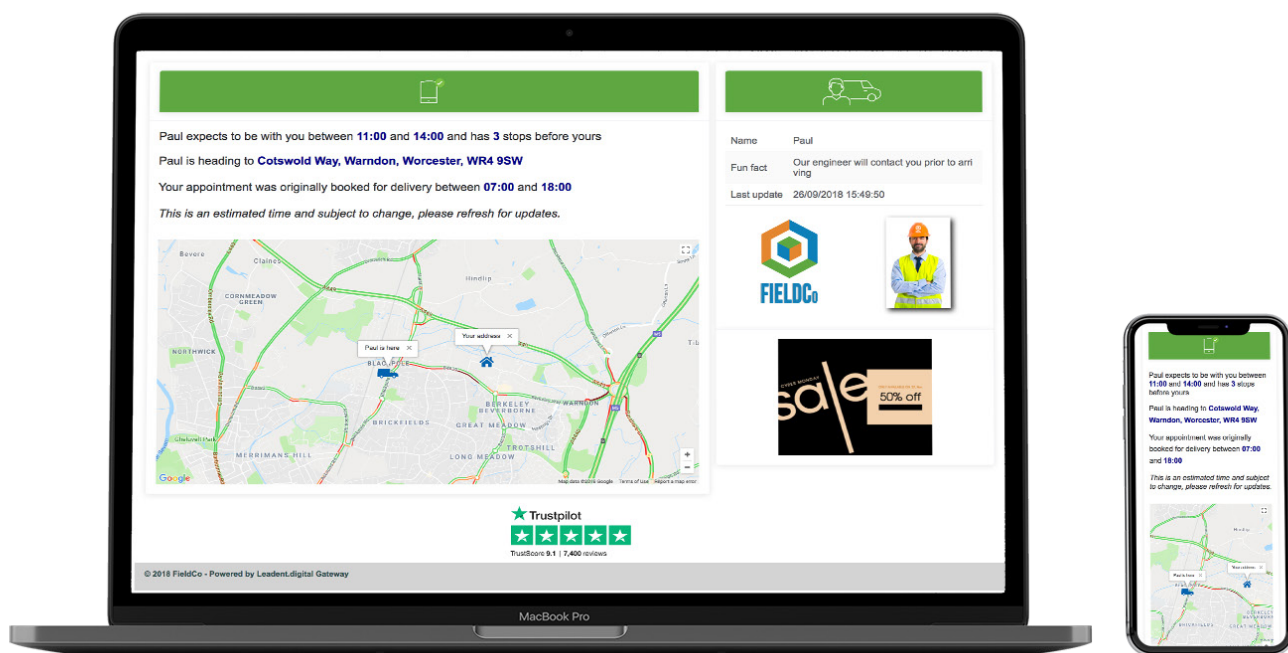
Paul expects to be with you between 11:00 and 14:00 and has 3 stops before yours

Paul is heading to Cotswold Way, Warndon, Worcester, WR4 9SW

Your appointment was originally booked for delivery between 07:00 and 18:00

*This is an estimated time and subject to change, please refresh for updates.*

Bevere
Claines
Hindlip
CORNMEADOW GREEN
NORTHWICK
Paul is here
Your address
BLACKPOLE
BERKELEY
BEVERBORNE
WARNDON
BRICKFIELDS
GREAT MEADOW
TROTSHILL
MERRIMANS HILL
LONG MEADOW
Google
Map data ©2018 Google
Terms of Use
Report a map error

| Name | Paul |
|---|---|
| Fun fact | Our engineer will contact you prior to arriving |
| Last update | 26/09/2018 15:49:50 |

FIELDCo

sale
50% off

Trustpilot
TrustScore 9.1 | 7,400 reviews

© 2018 FieldCo - Powered by Leadent.digital Gateway

MacBook Pro

Paul expects to be with you between 11:00 and 14:00 and has 3 stops before yours

Paul is heading to Cotswold Way, Warndon, Worcester, WR4 9SW

Your appointment was originally booked for delivery between 07:00 and 18:00

*This is an estimated time and subject to change, please refresh for updates.*

Paul is here
Your address